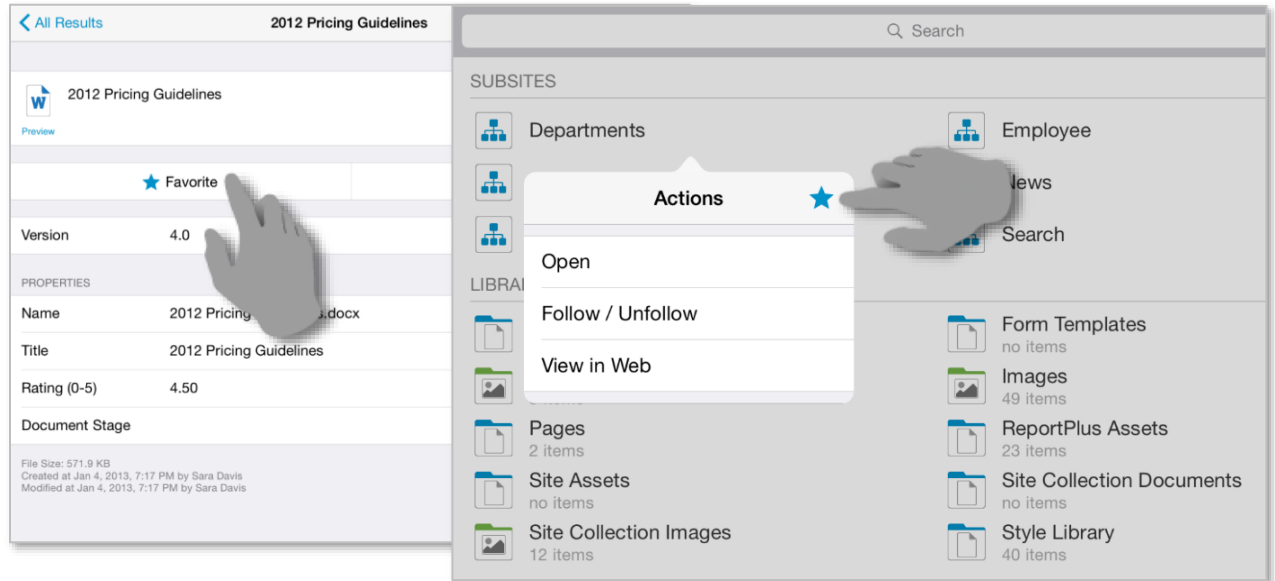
All Results

2012 Pricing Guidelines

2012 Pricing Guidelines

Preview

Favorite

Version 4.0

PROPERTIES

Name 2012 Pricing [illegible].docx

Title 2012 Pricing Guidelines

Rating (0-5) 4.50

Document Stage

File Size: 571.9 KB
Created at Jan 4, 2013, 7:17 PM by Sara Davis
Modified at Jan 4, 2013, 7:17 PM by Sara Davis

Search

SUBSITES

Departments

Employee

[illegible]ews

Search

Actions

Open

Follow / Unfollow

View in Web

LIBRA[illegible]

Form Templates
no items

Images
49 items

Pages
2 items

ReportPlus Assets
23 items

Site Assets
no items

Site Collection Documents
no items

Site Collection Images
12 items

Style Library
40 items